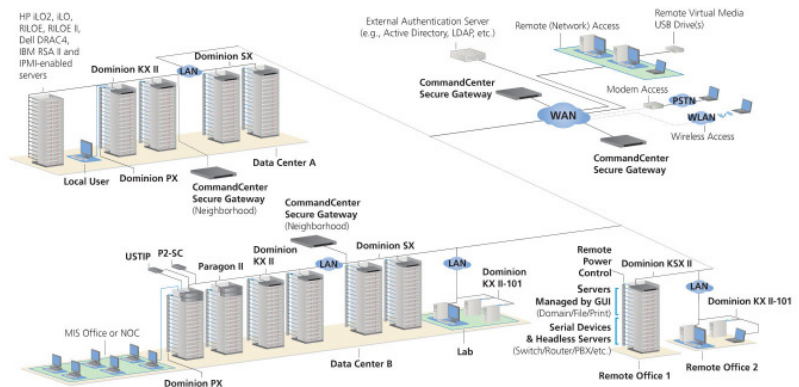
HP iLO2, iLO, RILOE, RILOE II, Dell DRAC4, IBM RSA II and IPMI-enabled servers

Dominion KX II

LAN

Dominion SX

Local User

Dominion PX

Data Center A

CommandCenter Secure Gateway (Neighborhood)

External Authentication Server (e.g., Active Directory, LDAP, etc.)

Remote (Network) Access

Remote Virtual Media USB Drive(s)

CommandCenter Secure Gateway

WAN

Modem Access

PSTN

WLAN

Wireless Access

CommandCenter Secure Gateway

CommandCenter Secure Gateway (Neighborhood)

USTIP

P2-SC

Paragon II

Dominion KX II

LAN

Dominion SX

LAN

Dominion KX II-101

MIS Office or NOC

Dominion PX

Data Center B

Lab

Remote Power Control

Dominion KSX II

Servers Managed by GUI (Domain/File/Print)

Serial Devices & Headless Servers (Switch/Router/PBX/etc.)

LAN

Dominion KX II-101

Remote Office 1

Remote Office 2